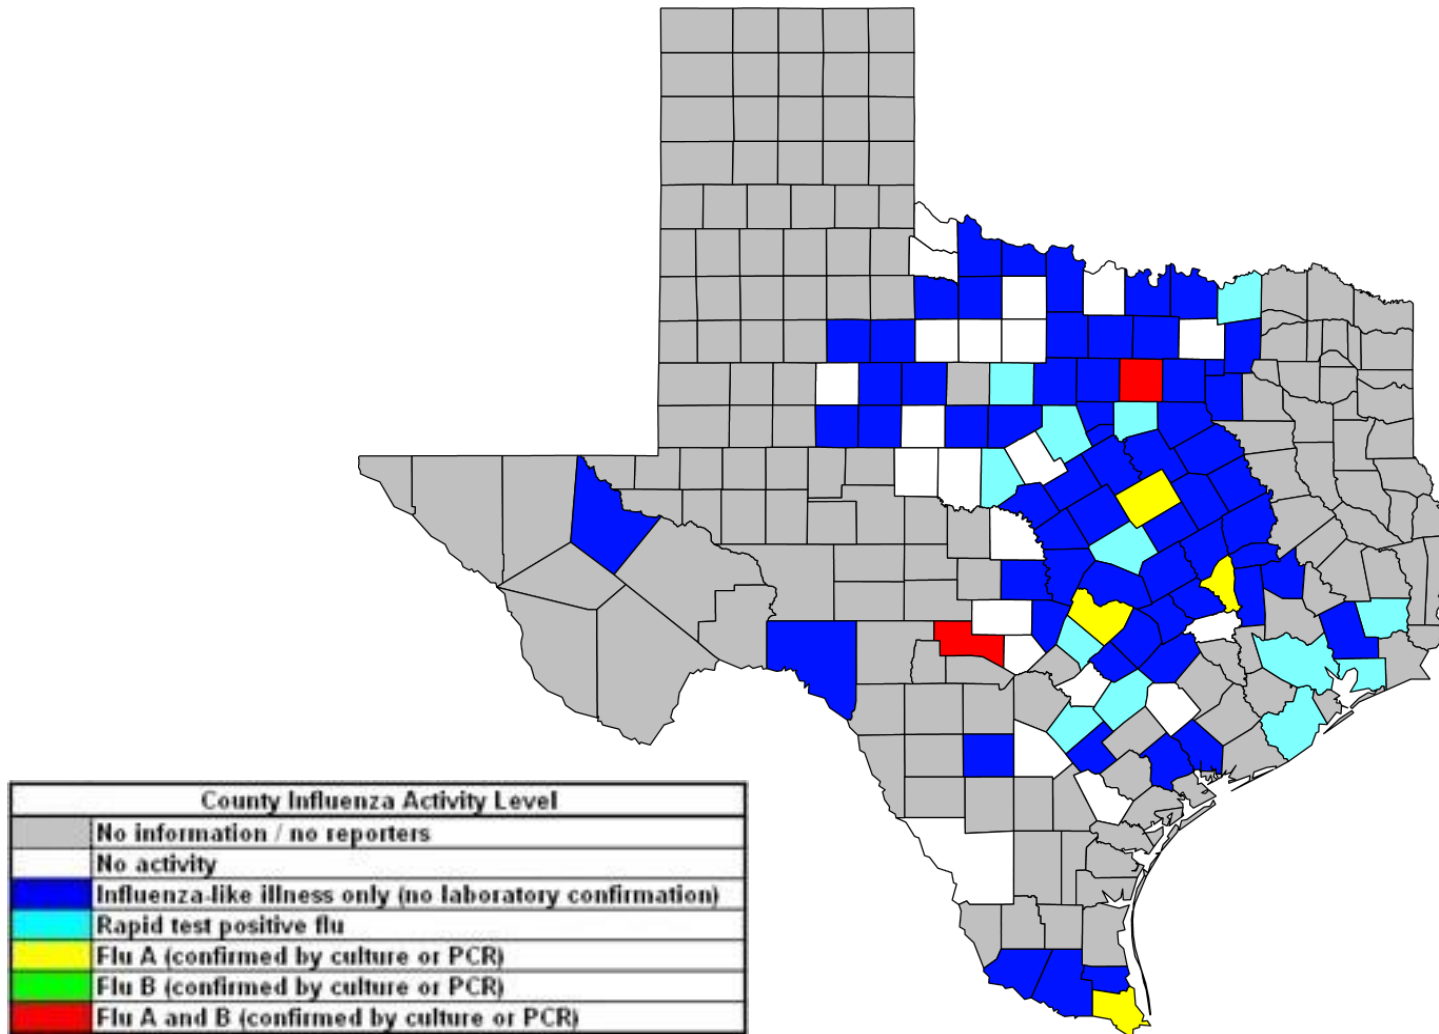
County Influenza Activity Level

| | |
|---|---|
| | No information / no reporters |
| | No activity |
| | Influenza-like illness only (no laboratory confirmation) |
| | Rapid test positive flu |
| | Flu A (confirmed by culture or PCR) |
| | Flu B (confirmed by culture or PCR) |
| | Flu A and B (confirmed by culture or PCR) |